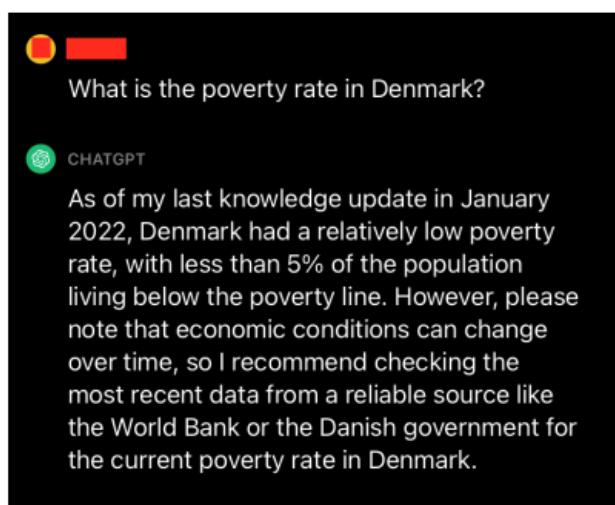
What is the poverty rate in Denmark?

CHATGPT

As of my last knowledge update in January 2022, Denmark had a relatively low poverty rate, with less than 5% of the population living below the poverty line. However, please note that economic conditions can change over time, so I recommend checking the most recent data from a reliable source like the World Bank or the Danish government for the current poverty rate in Denmark.